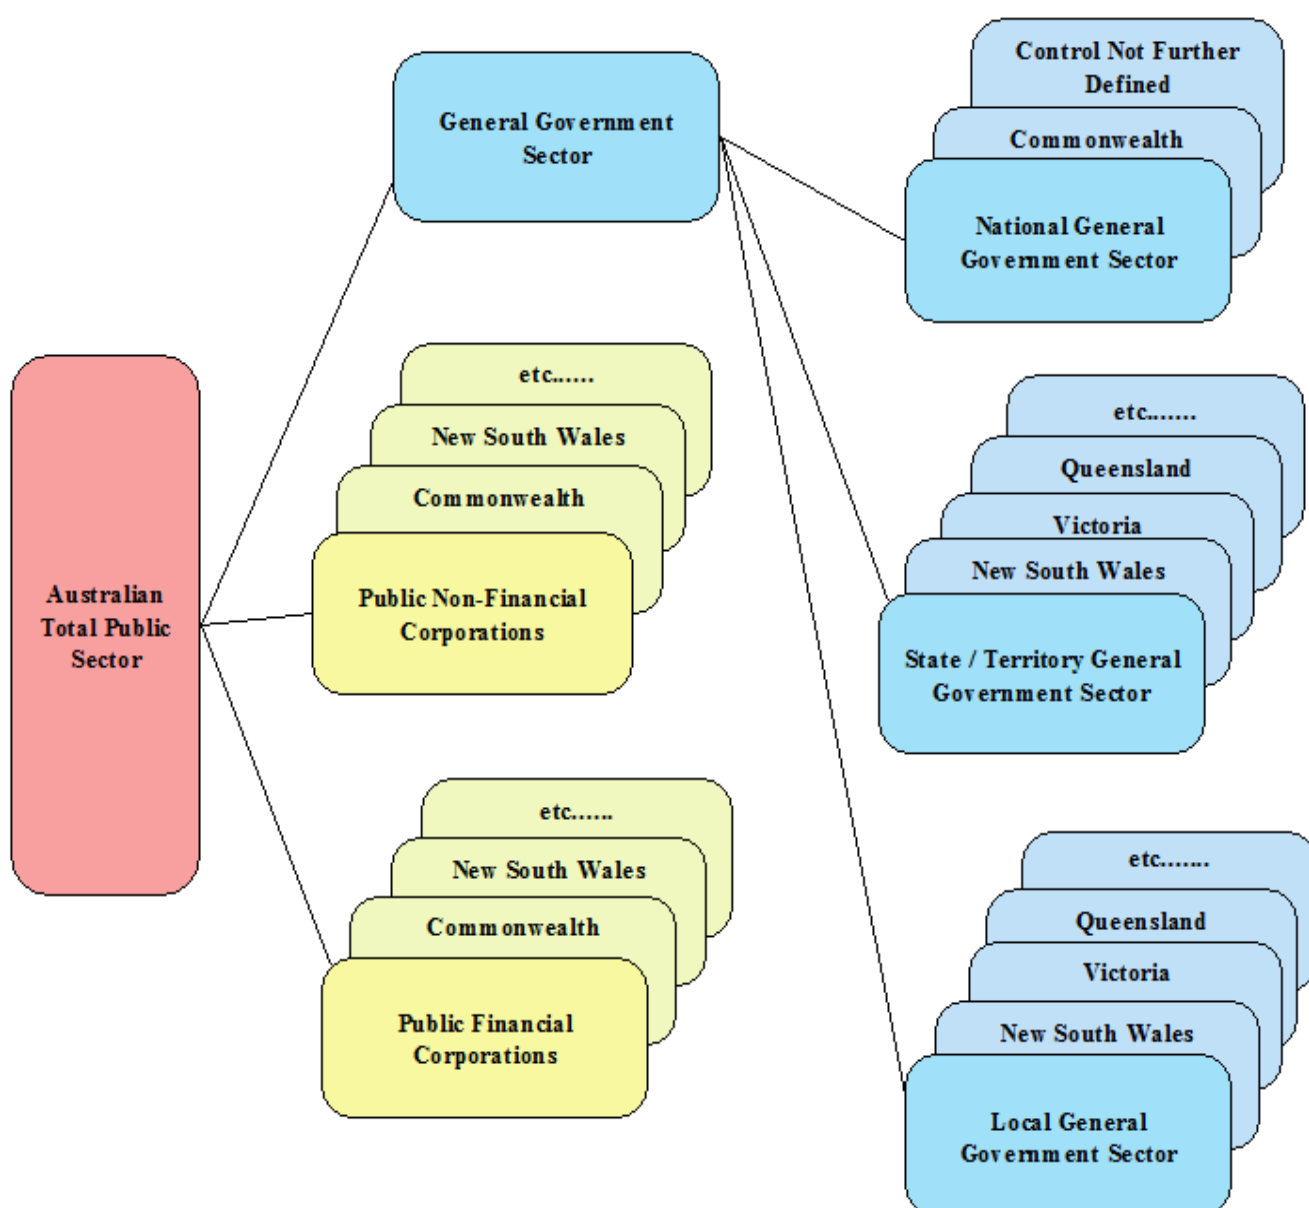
Australian Total Public Sector

General Government Sector

Control Not Further Defined

Commonwealth

National General Government Sector

etc......

New South Wales

Commonwealth

Public Non-Financial Corporations

etc.......

Queensland

Victoria

New South Wales

State / Territory General Government Sector

etc......

New South Wales

Commonwealth

Public Financial Corporations

etc.......

Queensland

Victoria

New South Wales

Local General Government Sector